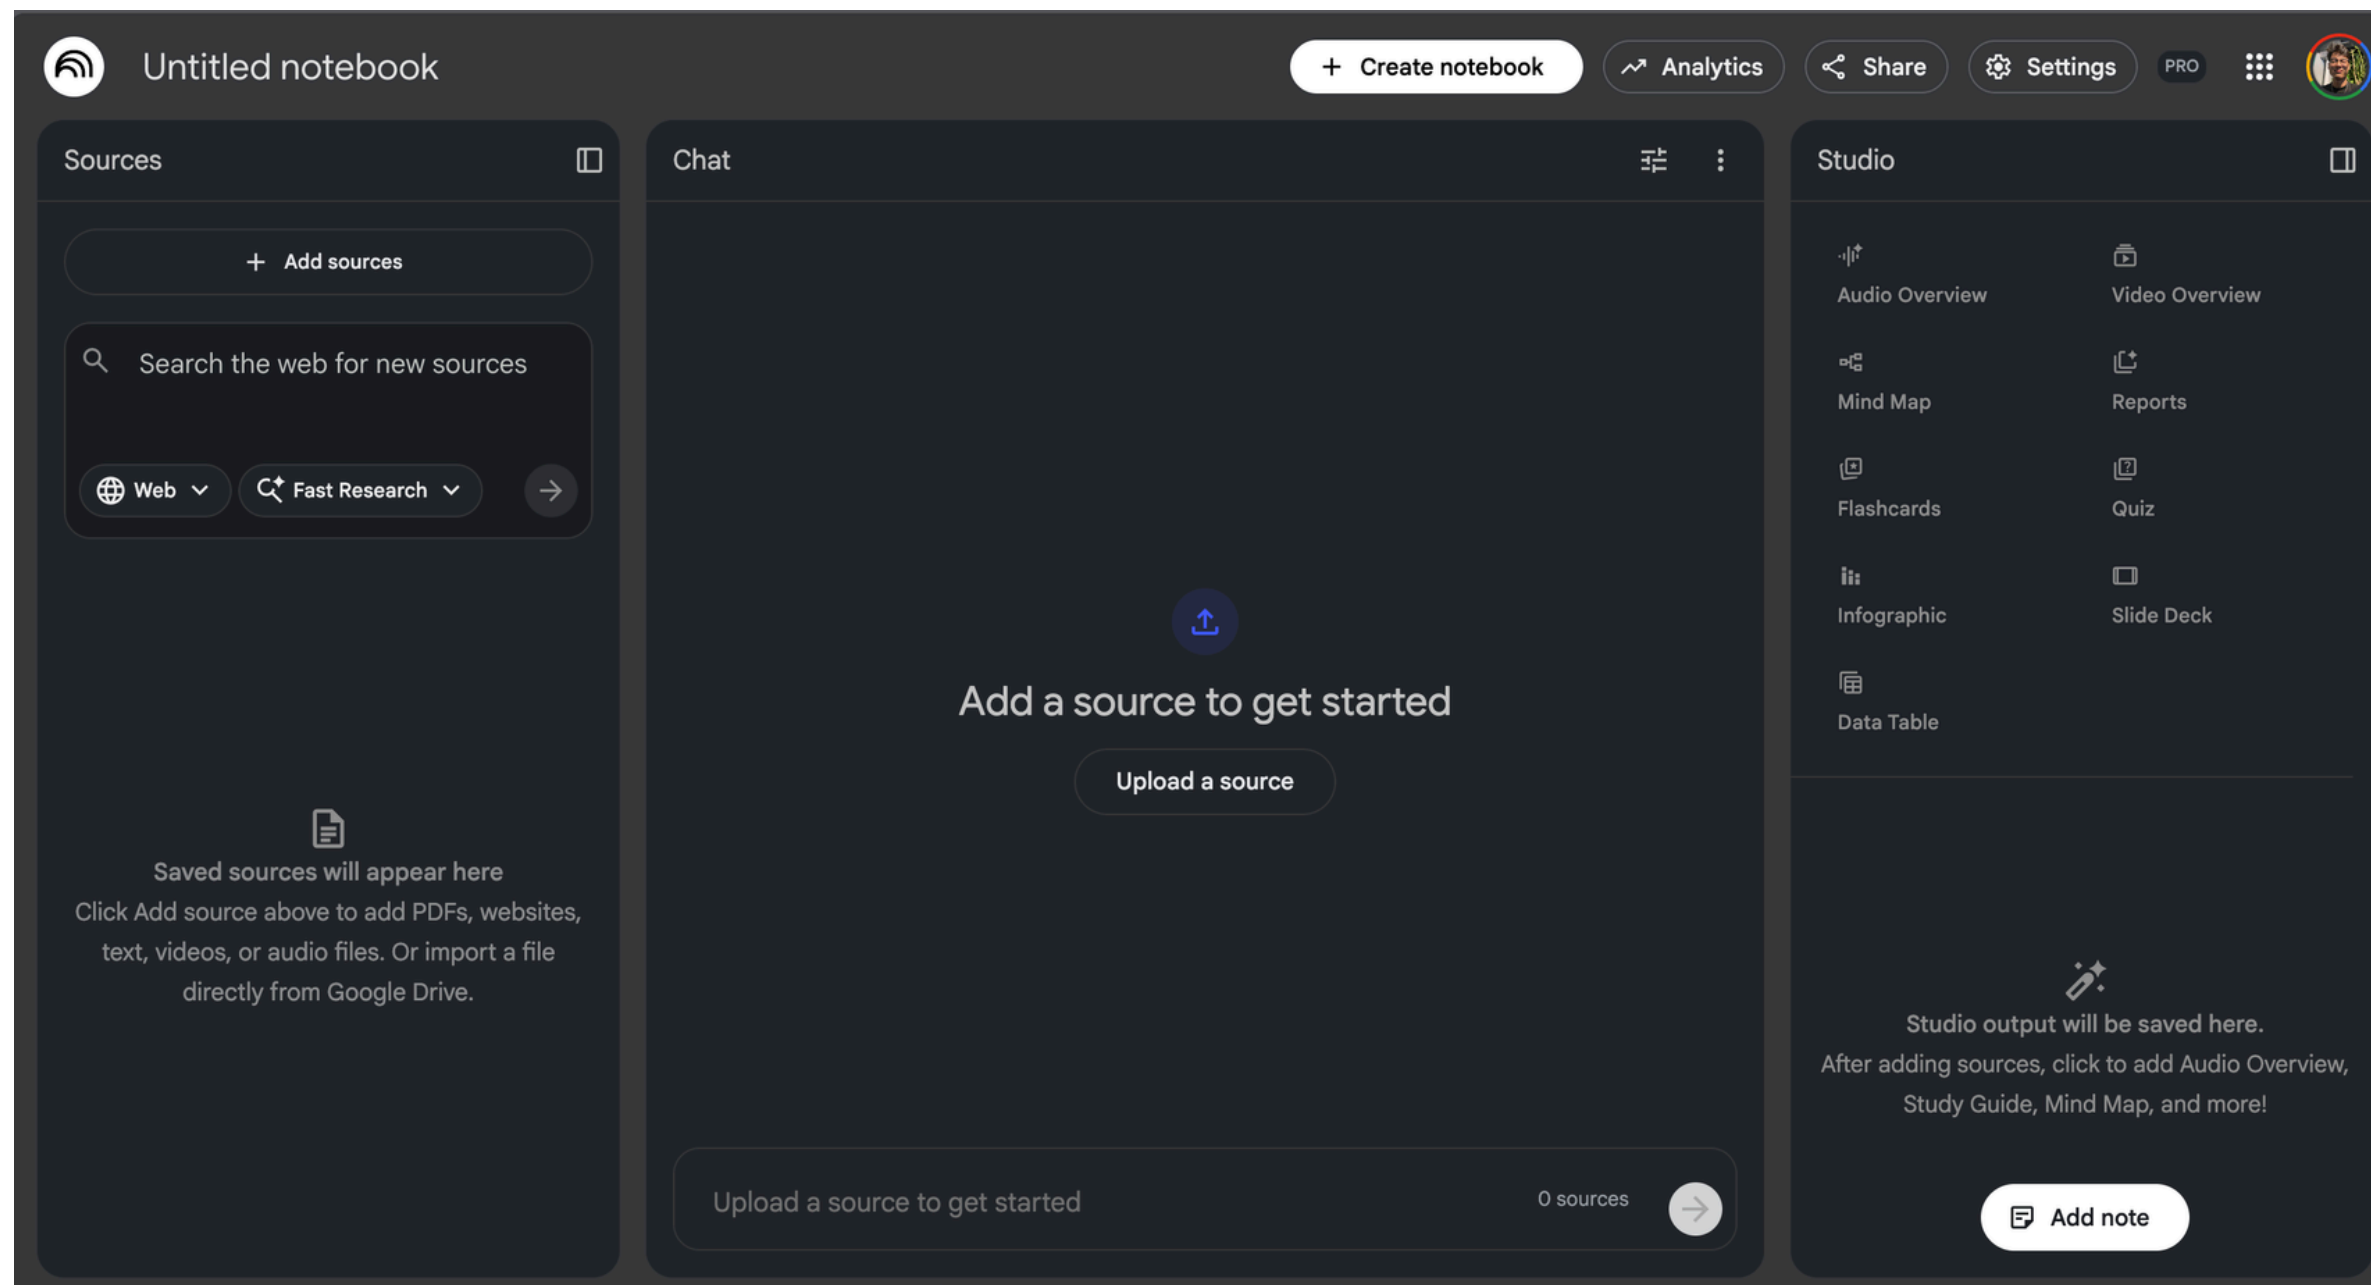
Untitled notebook

+ Create notebook

Analytics

Share

Settings

PRO

Sources

+ Add sources

Search the web for new sources

Web

Fast Research

Saved sources will appear here

Click Add source above to add PDFs, websites, text, videos, or audio files. Or import a file directly from Google Drive.

Chat

Add a source to get started

Upload a source

Upload a source to get started

0 sources

Studio

Audio Overview

Video Overview

Mind Map

Reports

Flashcards

Quiz

Infographic

Slide Deck

Data Table

Studio output will be saved here.

After adding sources, click to add Audio Overview, Study Guide, Mind Map, and more!

Add note